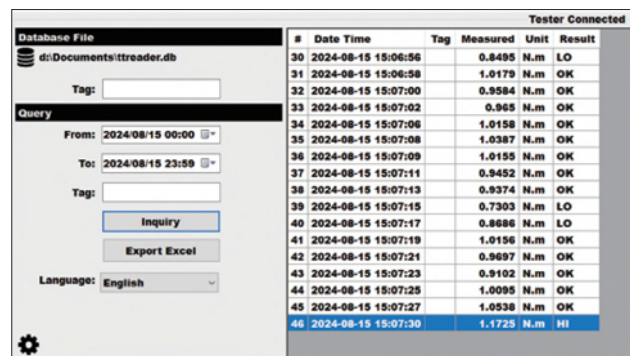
Tester Connected

Database File

d:\Documents\ttreader.db

Tag:

Query

From: 2024/08/15 00:00

To: 2024/08/15 23:59

Tag:

Inquiry

Export Excel

Language: English

| # | Date Time | Tag | Measured | Unit | Result |
|---|---|---|---|---|---|
| 30 | 2024-08-15 15:06:56 | | 0.8495 | N.m | LO |
| 31 | 2024-08-15 15:06:58 | | 1.0179 | N.m | OK |
| 32 | 2024-08-15 15:07:00 | | 0.9584 | N.m | OK |
| 33 | 2024-08-15 15:07:02 | | 0.965 | N.m | OK |
| 34 | 2024-08-15 15:07:06 | | 1.0158 | N.m | OK |
| 35 | 2024-08-15 15:07:08 | | 1.0387 | N.m | OK |
| 36 | 2024-08-15 15:07:09 | | 1.0155 | N.m | OK |
| 37 | 2024-08-15 15:07:11 | | 0.9452 | N.m | OK |
| 38 | 2024-08-15 15:07:13 | | 0.9374 | N.m | OK |
| 39 | 2024-08-15 15:07:15 | | 0.7303 | N.m | LO |
| 40 | 2024-08-15 15:07:17 | | 0.8686 | N.m | LO |
| 41 | 2024-08-15 15:07:19 | | 1.0156 | N.m | OK |
| 42 | 2024-08-15 15:07:21 | | 0.9697 | N.m | OK |
| 43 | 2024-08-15 15:07:23 | | 0.9102 | N.m | OK |
| 44 | 2024-08-15 15:07:25 | | 1.0095 | N.m | OK |
| 45 | 2024-08-15 15:07:27 | | 1.0538 | N.m | OK |
| 46 | 2024-08-15 15:07:30 | | 1.1725 | N.m | HI |